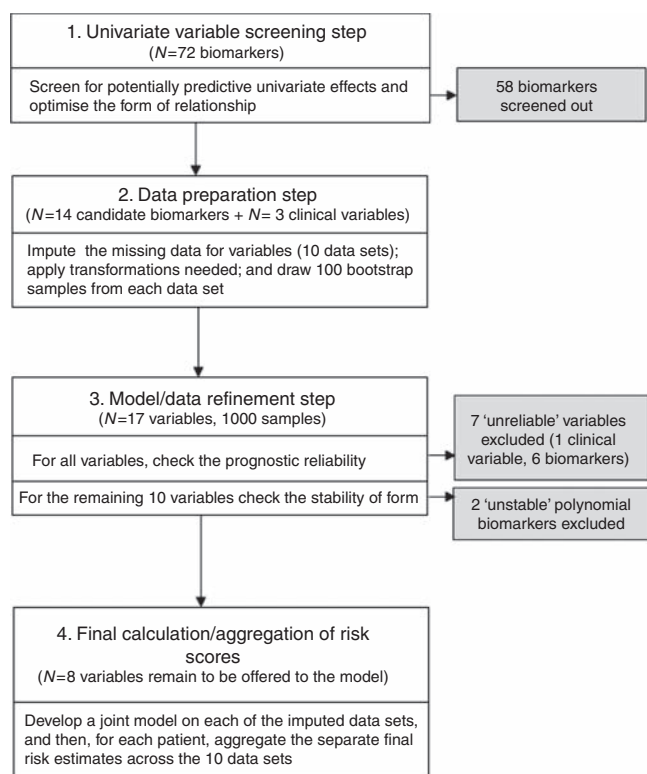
1. Univariate variable screening step
($N$=72 biomarkers)

Screen for potentially predictive univariate effects and optimise the form of relationship

58 biomarkers screened out

2. Data preparation step
($N$=14 candidate biomarkers + $N$= 3 clinical variables)

Impute the missing data for variables (10 data sets); apply transformations needed; and draw 100 bootstrap samples from each data set

3. Model/data refinement step
($N$=17 variables, 1000 samples)

For all variables, check the prognostic reliability

7 'unreliable' variables excluded (1 clinical variable, 6 biomarkers)

For the remaining 10 variables check the stability of form

2 'unstable' polynomial biomarkers excluded

4. Final calculation/aggregation of risk scores
($N$=8 variables remain to be offered to the model)

Develop a joint model on each of the imputed data sets, and then, for each patient, aggregate the separate final risk estimates across the 10 data sets